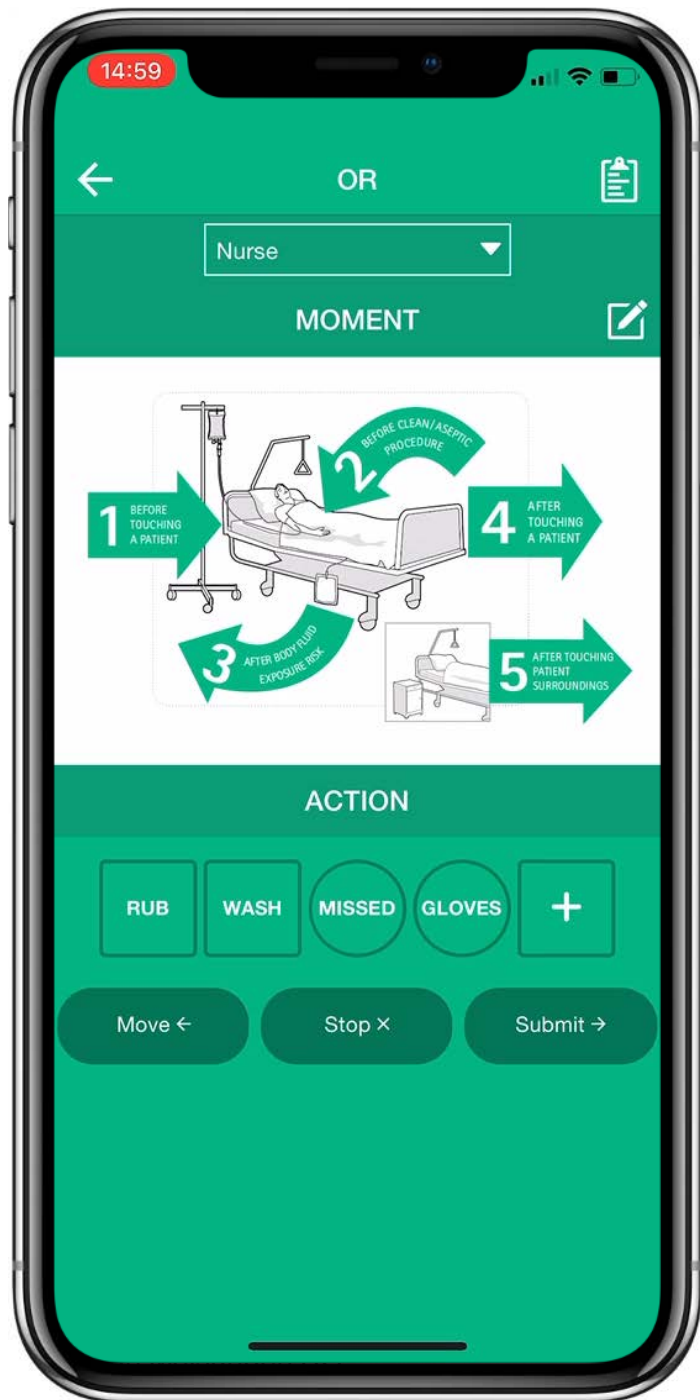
14:59

OR

Nurse

MOMENT

1 BEFORE TOUCHING A PATIENT

2 BEFORE CLEAN/ASEPTIC PROCEDURE

3 AFTER BODY FLUID EXPOSURE RISK

4 AFTER TOUCHING A PATIENT

5 AFTER TOUCHING PATIENT SURROUNDINGS

ACTION

RUB WASH MISSED GLOVES +

Move ← Stop × Submit →